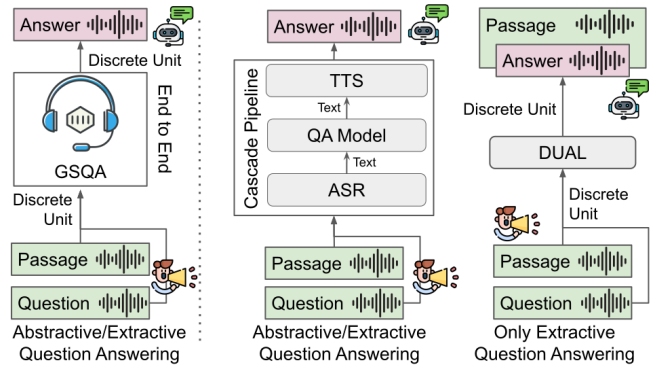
Answer

Discrete Unit

End to End

GSQA

Discrete Unit

Passage

Question

Abstractive/Extractive Question Answering

Answer

Cascade Pipeline

TTS

Text

QA Model

Text

ASR

Passage

Question

Abstractive/Extractive Question Answering

Passage

Answer

Discrete Unit

DUAL

Discrete Unit

Passage

Question

Only Extractive Question Answering